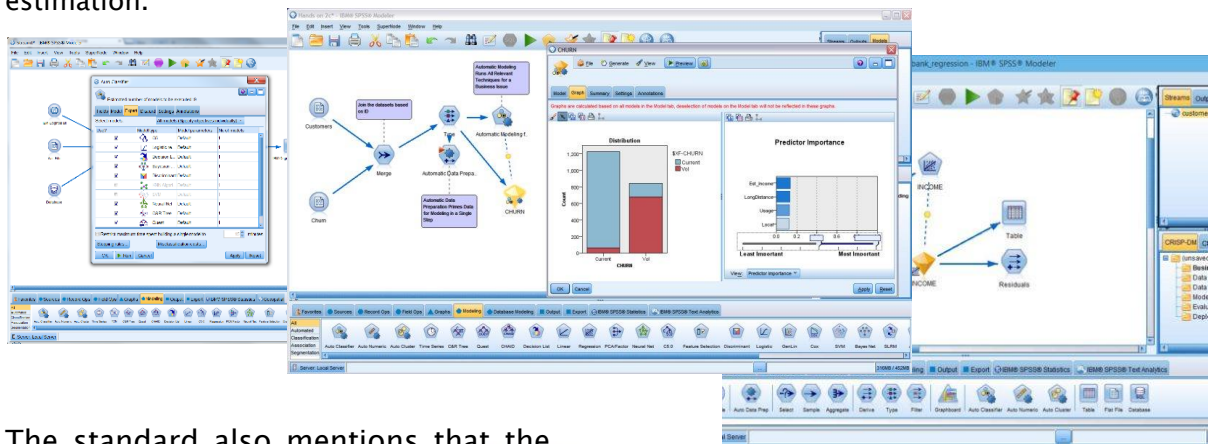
estimation.

Stream1 - IBM SPSS Modeler
File Edit Insert View Tools SuperNode Window Help

Auto Classifier

Fields Model Expert Settings Annotations

OK Run Cancel Apply Reset

Favorites Sources Record Ops Field Ops Graphs Modeling Output Export IBM® SPSS® Statistics IBM® SPSS® Text Analytics

Server: Local Server

Results on 2/* - IBM SPSS Modeler
File Edit Insert View Tools SuperNode Window Help

Customers
Join the datasets based on ID
Merge
Churn
Type
Automatic Modeling Runs All Relevant Techniques for a Business Issue
Automatic Modeling 1
Automatic Data Prepa...
Automatic Data Preparation Primes Data for Modeling in a Single Step
CHURN

CHURN
File Generate View Preview
Model Graph Summary Settings Annotations
Graphs are calculated based on all models in the Model tab, deselection of models on the Model tab will not be reflected in these graphs.

Distribution
$XF-CHURN
Current
Vol
Count
1,200
1,000
800
600
400
200
0
Current
Vol
CHURN

Predictor Importance
Est_Income
LongDistance
Usage
Local
0.0 0.2 0.4 0.6 0.8 1.0
Least Important
Most Important
View Predictor Importance

OK Cancel Apply Reset

Favorites Sources Record Ops Field Ops Graphs Modeling Database Modeling Output Export IBM® SPSS® Statistics IBM® SPSS® Text Analytics

All
Automated
Classification
Association
Segmentation

Auto Classifier Auto Numeric Auto Cluster Time Series C&R Tree Quest CHAID Decision List Linear Regression PCA/Factor Neural Net C5.0 Feature Selection Discriminant Logistic GenLin Cox SVM Bayes Net SLRM

Server: Local Server
206MB / 452MB

bank_regression - IBM® SPSS® Modeler

Streams Outputs

INCOME
Table
INCOME
Residuals

CRISP-DM
(unsaved
Busi
Data
Data
Mode
Evalu
Deplo

Output Export IBM® SPSS® Statistics IBM® SPSS® Text Analytics

Auto Data Prep Select Sample Aggregate Derive Type Filter Graphboard Auto Classifier Auto Numeric Auto Cluster Table Flat File Database

Server

The standard also mentions that the